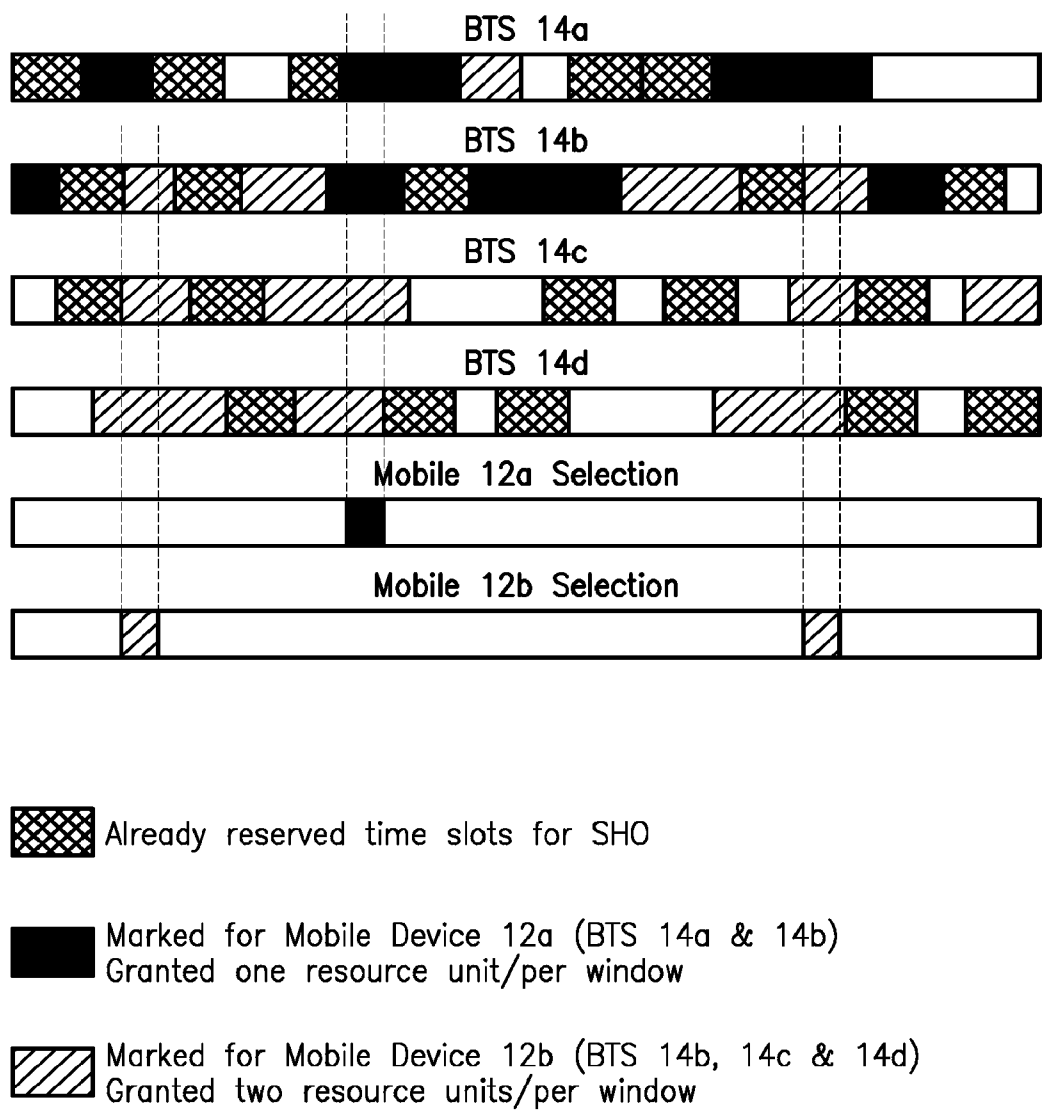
BTS 14a

BTS 14b

BTS 14c

BTS 14d

Mobile 12a Selection

Mobile 12b Selection

Already reserved time slots for SHO

Marked for Mobile Device 12a (BTS 14a & 14b)
Granted one resource unit/per window

Marked for Mobile Device 12b (BTS 14b, 14c & 14d)
Granted two resource units/per window